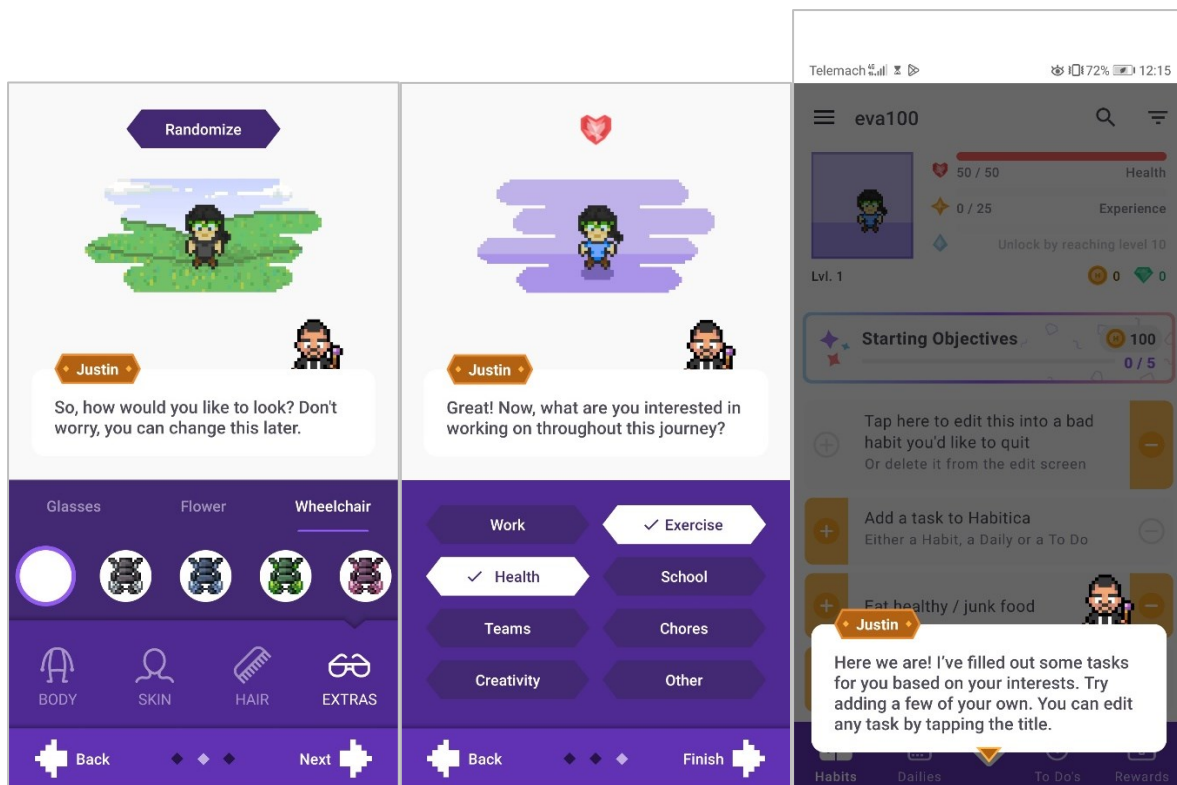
Randomize

Justin

So, how would you like to look? Don't worry, you can change this later.

Glasses Flower Wheelchair

BODY SKIN HAIR EXTRAS

Back Next

Justin

Great! Now, what are you interested in working on throughout this journey?

Work ✓ Exercise
✓ Health School
Teams Chores
Creativity Other

Back Finish

Telemach 72% 12:15

eva100

50 / 50 Health
0 / 25 Experience
Unlock by reaching level 10

Lvl. 1 0 0

Starting Objectives 100
0 / 5

Tap here to edit this into a bad habit you'd like to quit
Or delete it from the edit screen

Add a task to Habitica
Either a Habit, a Daily or a To Do

Eat healthy / junk food

Justin

Here we are! I've filled out some tasks for you based on your interests. Try adding a few of your own. You can edit any task by tapping the title.

Habits Dailies To Do's Rewards